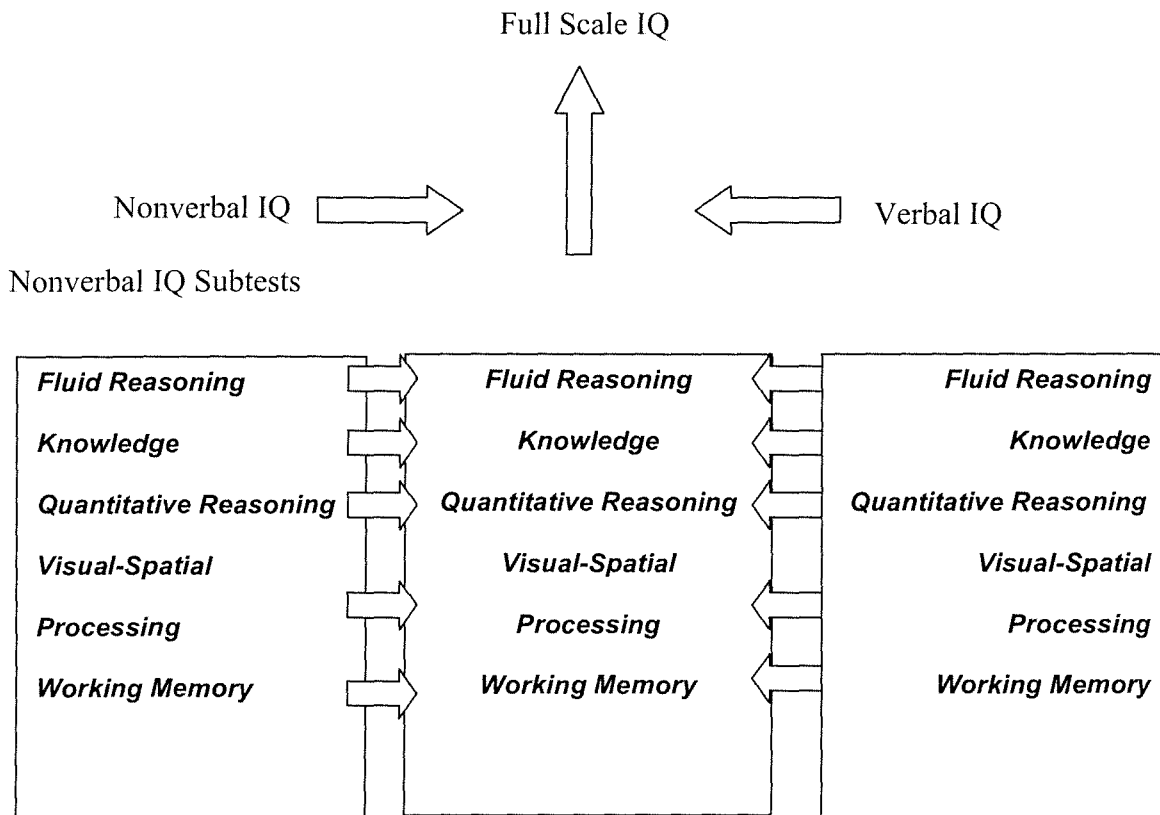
Full Scale IQ

Nonverbal IQ

Verbal IQ

Nonverbal IQ Subtests

Fluid Reasoning
Knowledge
Quantitative Reasoning
Visual-Spatial
Processing
Working Memory

Fluid Reasoning
Knowledge
Quantitative Reasoning
Visual-Spatial
Processing
Working Memory

Fluid Reasoning
Knowledge
Quantitative Reasoning
Visual-Spatial
Processing
Working Memory